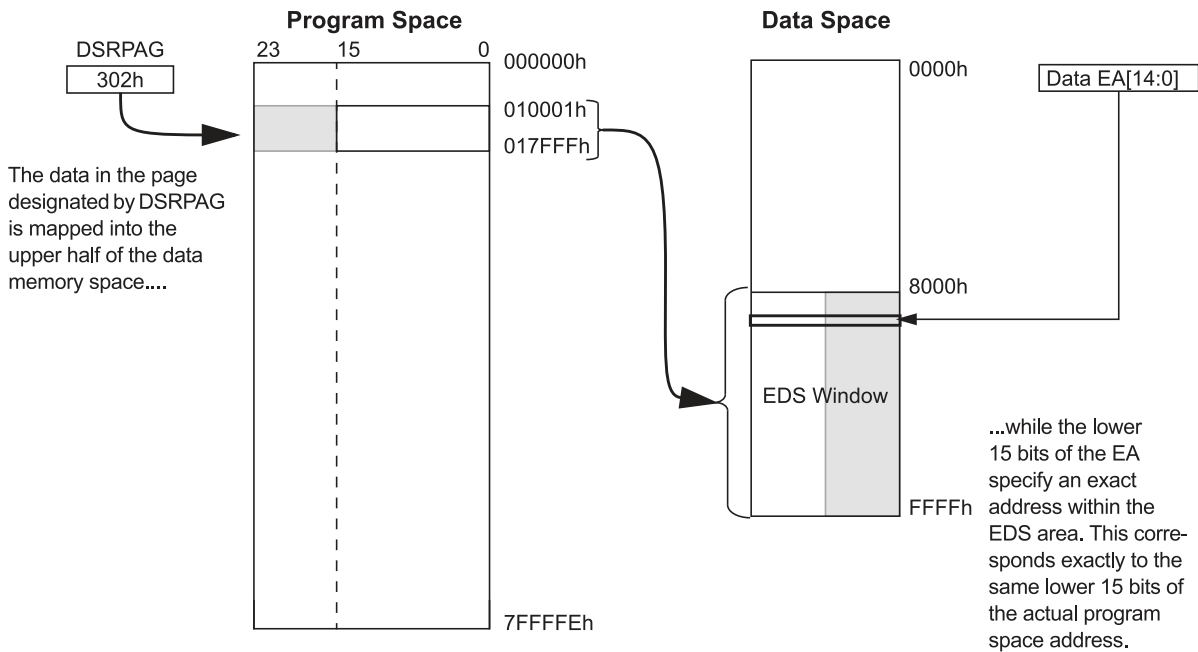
Program Space

Data Space

DSRPAG

302h

23 15 0

000000h

010001h

017FFFh

7FFFFEh

The data in the page designated by DSRPAG is mapped into the upper half of the data memory space....

0000h

8000h

FFFFh

Data EA[14:0]

EDS Window

...while the lower 15 bits of the EA specify an exact address within the EDS area. This corresponds exactly to the same lower 15 bits of the actual program space address.